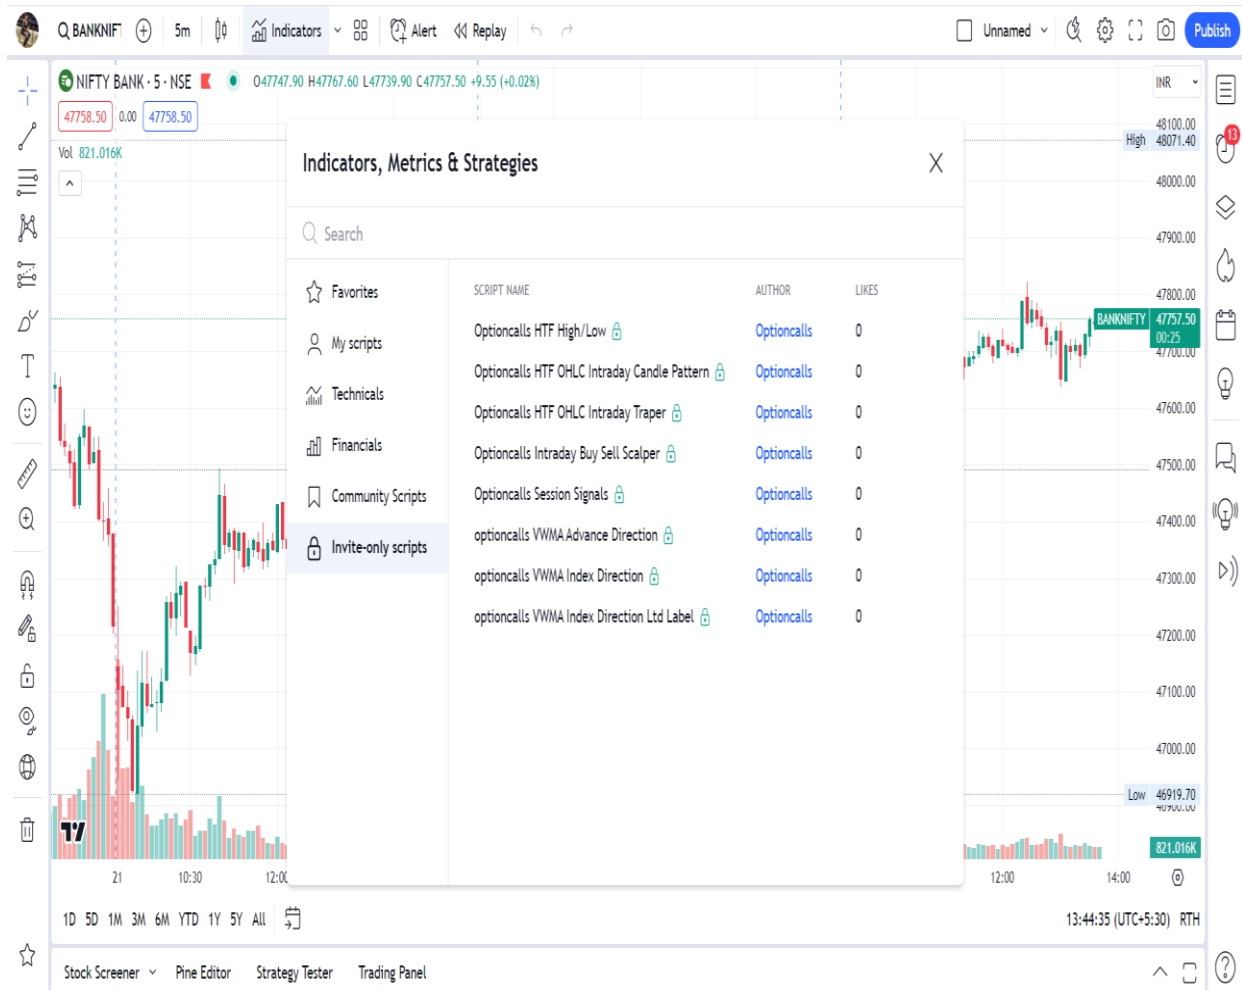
BANKNIFTY 5m Indicators Alert Replay Unnamed Publish

NIFTY BANK · 5 · NSE O47747.90 H47767.60 L47739.90 C47757.50 +9.55 (+0.02%)
47758.50 0.00 47758.50
Vol 821.016K

INR
48100.00
High 48071.40
48000.00
47900.00
47800.00
BANKNIFTY 47757.50 00:25
47700.00
47600.00
47500.00
47400.00
47300.00
47200.00
47100.00
47000.00
Low 46919.70
46900.00
821.016K

13

Indicators, Metrics & Strategies

Search

Favorites
My scripts
Technicals
Financials
Community Scripts
Invite-only scripts

| SCRIPT NAME | AUTHOR | LIKES |
|---|---|---|
| Optioncalls HTF High/Low | Optioncalls | 0 |
| Optioncalls HTF OHLC Intraday Candle Pattern | Optioncalls | 0 |
| Optioncalls HTF OHLC Intraday Traper | Optioncalls | 0 |
| Optioncalls Intraday Buy Sell Scalper | Optioncalls | 0 |
| Optioncalls Session Signals | Optioncalls | 0 |
| optioncalls VWMA Advance Direction | Optioncalls | 0 |
| optioncalls VWMA Index Direction | Optioncalls | 0 |
| optioncalls VWMA Index Direction Ltd Label | Optioncalls | 0 |

21 10:30 12:00 12:00 14:00

1D 5D 1M 3M 6M YTD 1Y 5Y All
13:44:35 (UTC+5:30) RTH

Stock Screener Pine Editor Strategy Tester Trading Panel